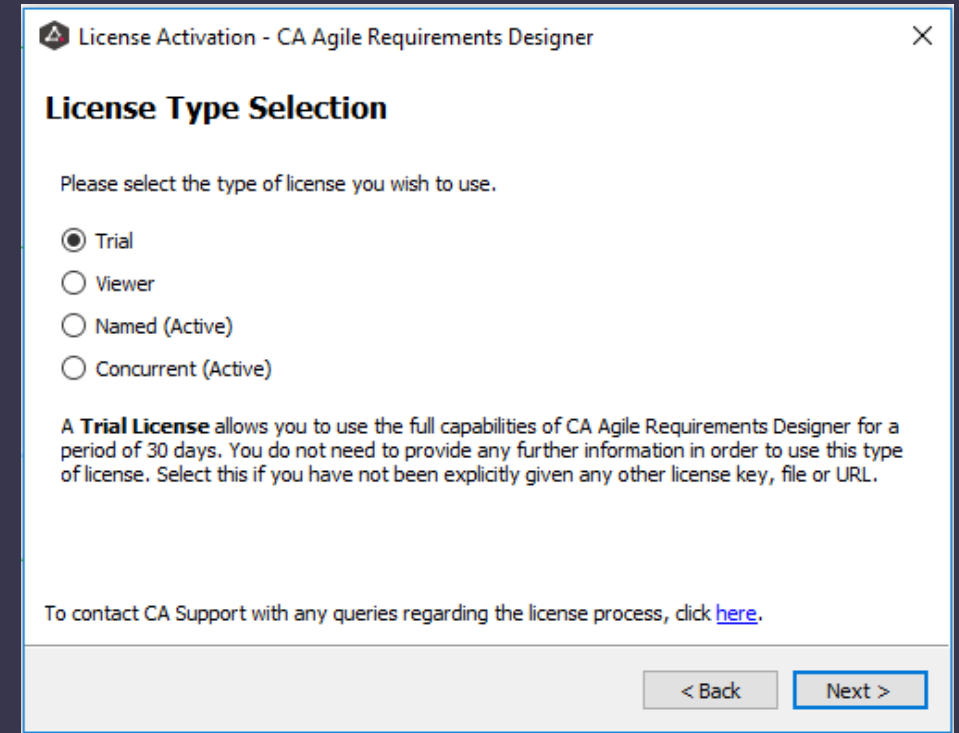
License Activation - CA Agile Requirements Designer

×

License Type Selection

Please select the type of license you wish to use.

Trial

Viewer

Named (Active)

Concurrent (Active)

A **Trial License** allows you to use the full capabilities of CA Agile Requirements Designer for a period of 30 days. You do not need to provide any further information in order to use this type of license. Select this if you have not been explicitly given any other license key, file or URL.

To contact CA Support with any queries regarding the license process, click here.

< Back

Next >